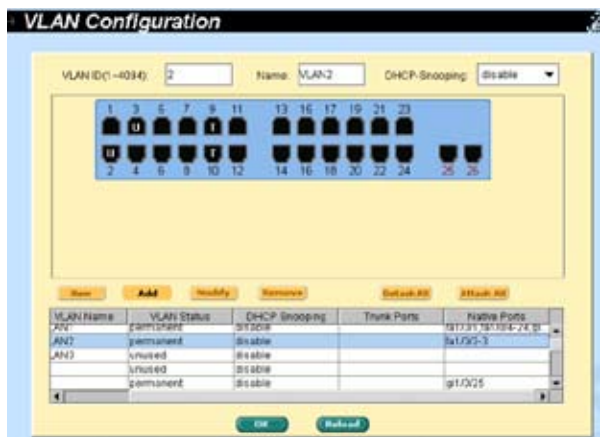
VLAN Configuration

VLAN ID(1~4094): 2 Name: VLAN2 DHCP-Snooping: disable

1 3 5 7 9 11 13 15 17 19 21 23

U I

U T

2 4 6 8 10 12 14 16 18 20 22 24 25 26

New Add Modify Remove Default All Attach All

| VLAN Name | VLAN Status | DHCP Snooping | Trunk Ports | Native Ports |
|---|---|---|---|---|
| AN1 | permanent | disable | | fa1/0/1,fa1/0/4-24,gi |
| AN2 | permanent | disable | | fa1/0/2-3 |
| AN3 | unused | disable | | |
| | unused | disable | | |
| | permanent | disable | | gi1/0/25 |

OK Reload